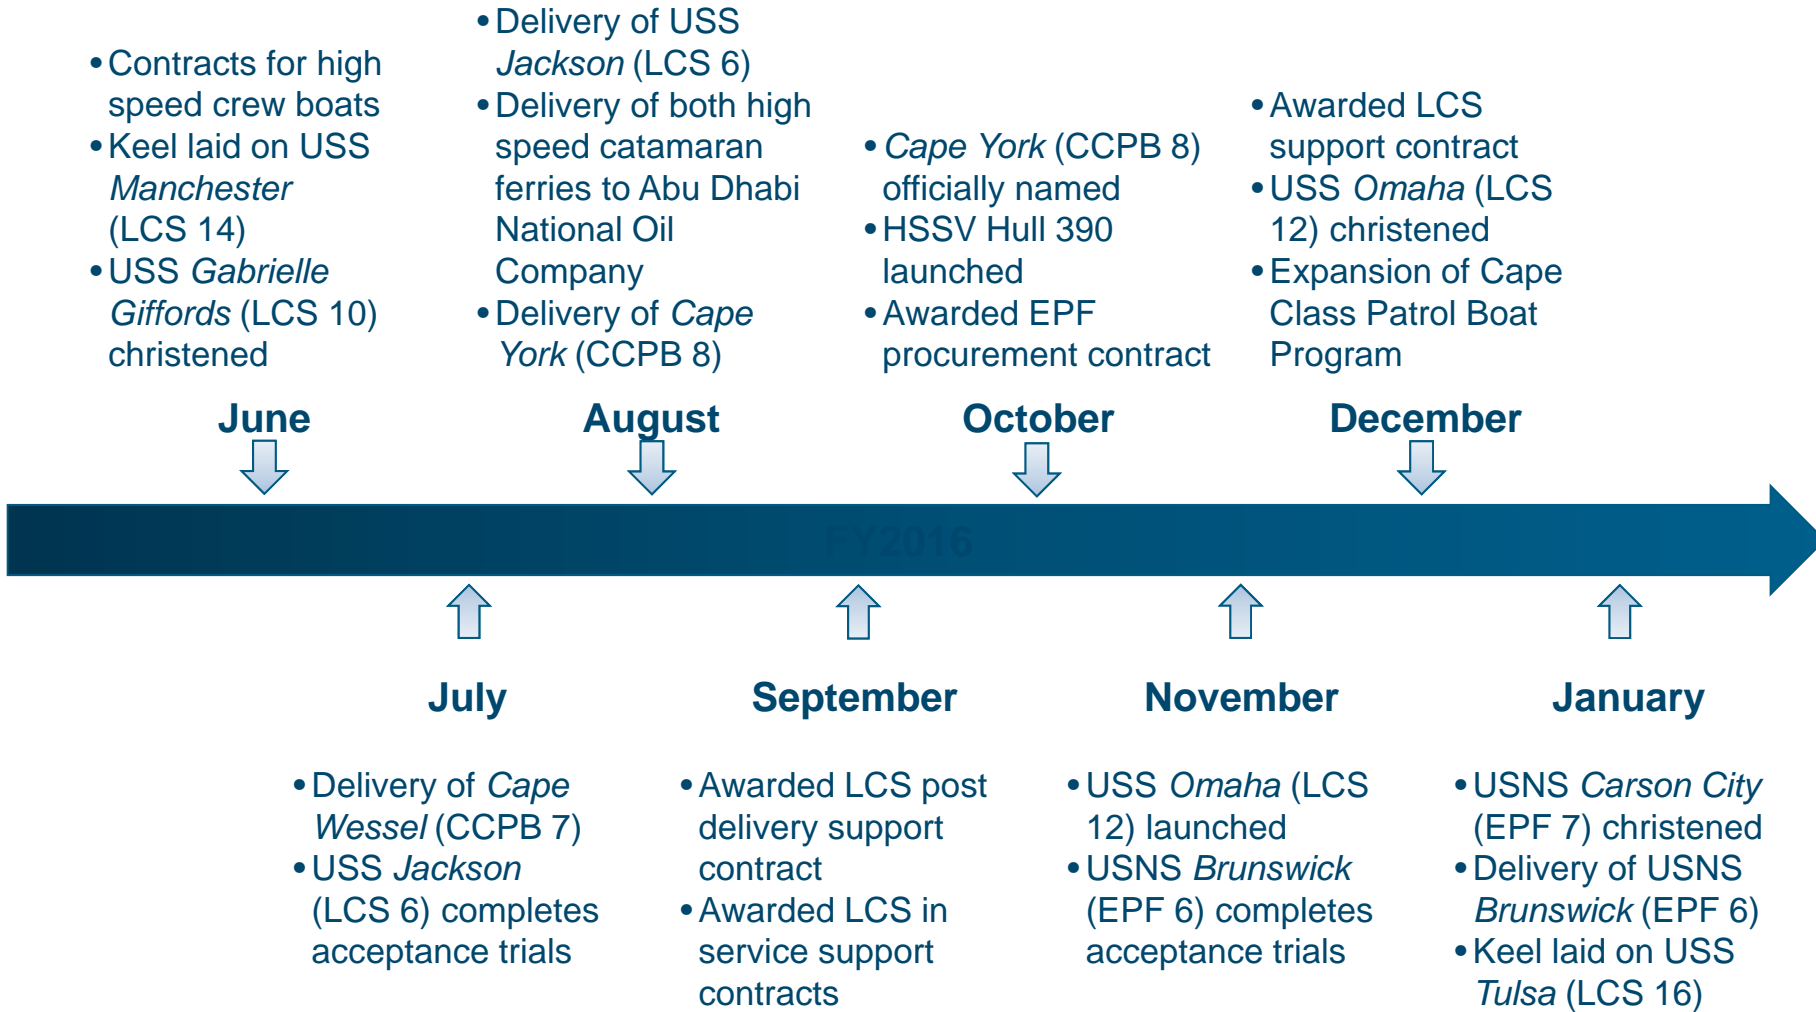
- Contracts for high speed crew boats
- Keel laid on USS *Manchester* (LCS 14)
- USS *Gabrielle Giffords* (LCS 10) christened

- Delivery of USS *Jackson* (LCS 6)
- Delivery of both high speed catamaran ferries to Abu Dhabi National Oil Company
- Delivery of *Cape York* (CCPB 8)

- *Cape York* (CCPB 8) officially named
- HSSV Hull 390 launched
- Awarded EPF procurement contract

- Awarded LCS support contract
- USS *Omaha* (LCS 12) christened
- Expansion of Cape Class Patrol Boat Program

June

August

October

December

FY2016

July

September

November

January

- Delivery of *Cape Wessel* (CCPB 7)
- USS *Jackson* (LCS 6) completes acceptance trials

- Awarded LCS post delivery support contract
- Awarded LCS in service support contracts

- USS *Omaha* (LCS 12) launched
- USNS *Brunswick* (EPF 6) completes acceptance trials

- USNS *Carson City* (EPF 7) christened
- Delivery of USNS *Brunswick* (EPF 6)
- Keel laid on USS *Tulsa* (LCS 16)